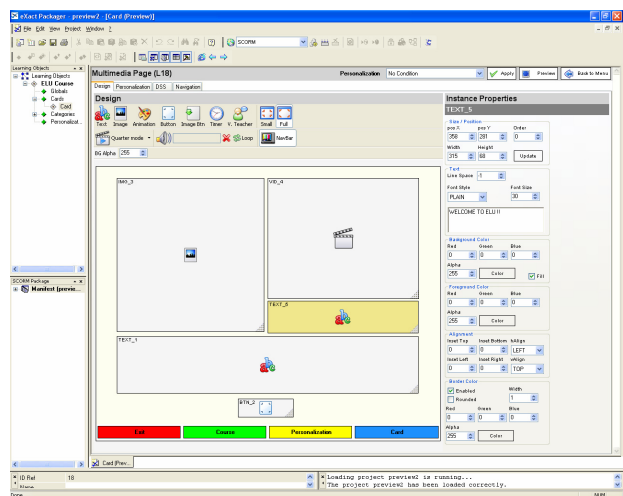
eXact Packager - preview2 - [Card (Preview)]

File Edit View Project Window ?

SCORM

Learning Objects
Learning Objects
ELU Course
Globals
Cards
Card
Categories
Personalizat...

SCORM Package
Manifest (previe...

Multimedia Page (L18)
Personalization No Condition Apply Preview Back to Menu

Design Personalization DSS Navigation

Design
Text Image Animation Button Image Btn Timer V. Teacher Small Full
Quarter mode Loop NavBar
BG Alpha 255

IMG_3
VID_4
TEXT_5
TEXT_1
BTN_2

Exit Course Personalization Card

Instance Properties
TEXT_5
Size / Position
pos X pos Y Order
350 281 0
Width Height
315 60 Update
Text
Line Space -1
Font Style Font Size
PLAIN 30
WELCOME TO ELU !!
Background Color
Red Green Blue
0 0 0
Alpha
255 Color Fill
Foreground Color
Red Green Blue
0 0 0
Alpha
255 Color
Alignment
Inset Top Inset Bottom hAlign
0 0 LEFT
Inset Left Inset Right vAlign
0 0 TOP
Border Color
Enabled Width
Rounded 1
Red Green Blue
0 0 0
Alpha
255 Color

Card (Prev...

ID Ref 18
Name

Loading project preview2 is running...
The project preview2 has been loaded correctly.

Done
NUM